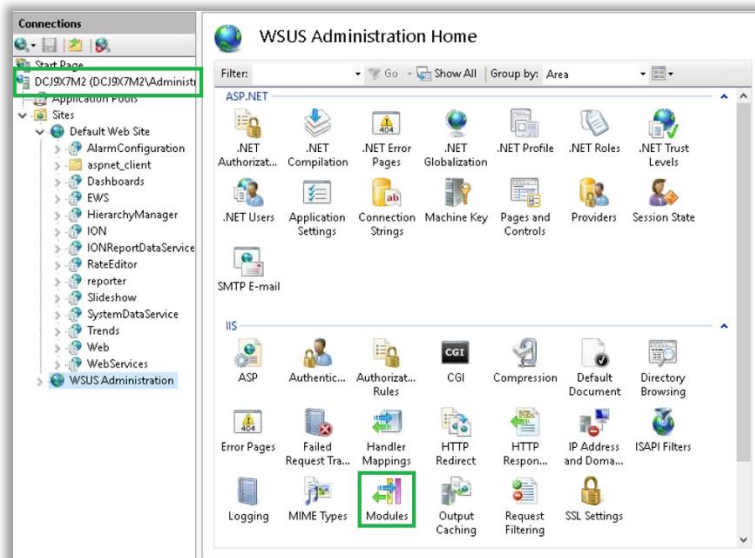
Connections

Start Page
DCJ9X7M2 (DCJ9X7M2\Administ
Application Pools
Sites
Default Web Site
AlarmConfiguration
aspnet_client
Dashboards
EWS
HierarchyManager
ION
IONReportDataService
RateEditor
reporter
Slideshow
SystemDataService
Trends
Web
WebServices
WSUS Administration

WSUS Administration Home

Filter: Go Show All Group by: Area

ASP.NET

.NET Authorizat...
.NET Compilation
.NET Error Pages
.NET Globalization
.NET Profile
.NET Roles
.NET Trust Levels
.NET Users
Application Settings
Connection Strings
Machine Key
Pages and Controls
Providers
Session State
SMTP E-mail

IIS

ASP
Authentic...
Authorizat... Rules
CGI
Compression
Default Document
Directory Browsing
Error Pages
Failed Request Tra...
Handler Mappings
HTTP Redirect
HTTP Respon...
IP Address and Doma...
ISAPI Filters
Logging
MIME Types
Modules
Output Caching
Request Filtering
SSL Settings